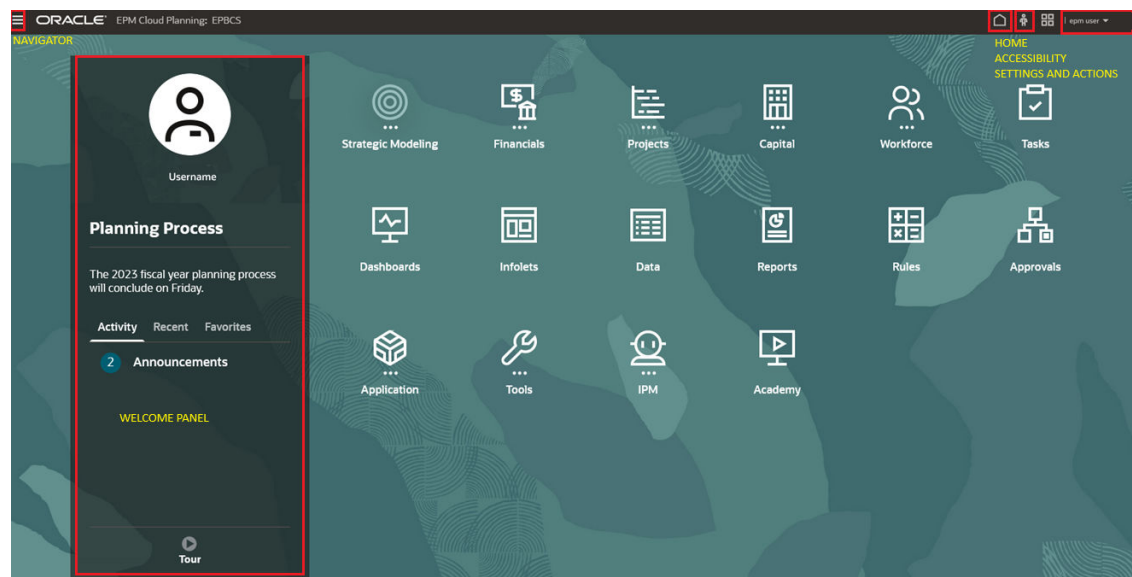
ORACLE EPM Cloud Planning: EPBCS

epm user

NAVIGATOR

HOME
ACCESSIBILITY
SETTINGS AND ACTIONS

Username

Planning Process

The 2023 fiscal year planning process will conclude on Friday.

Activity Recent Favorites

2 Announcements

WELCOME PANEL

Tour

Strategic Modeling
Financials
Projects
Capital
Workforce
Tasks

Dashboards
Infolets
Data
Reports
Rules
Approvals

Application
Tools
IPM
Academy